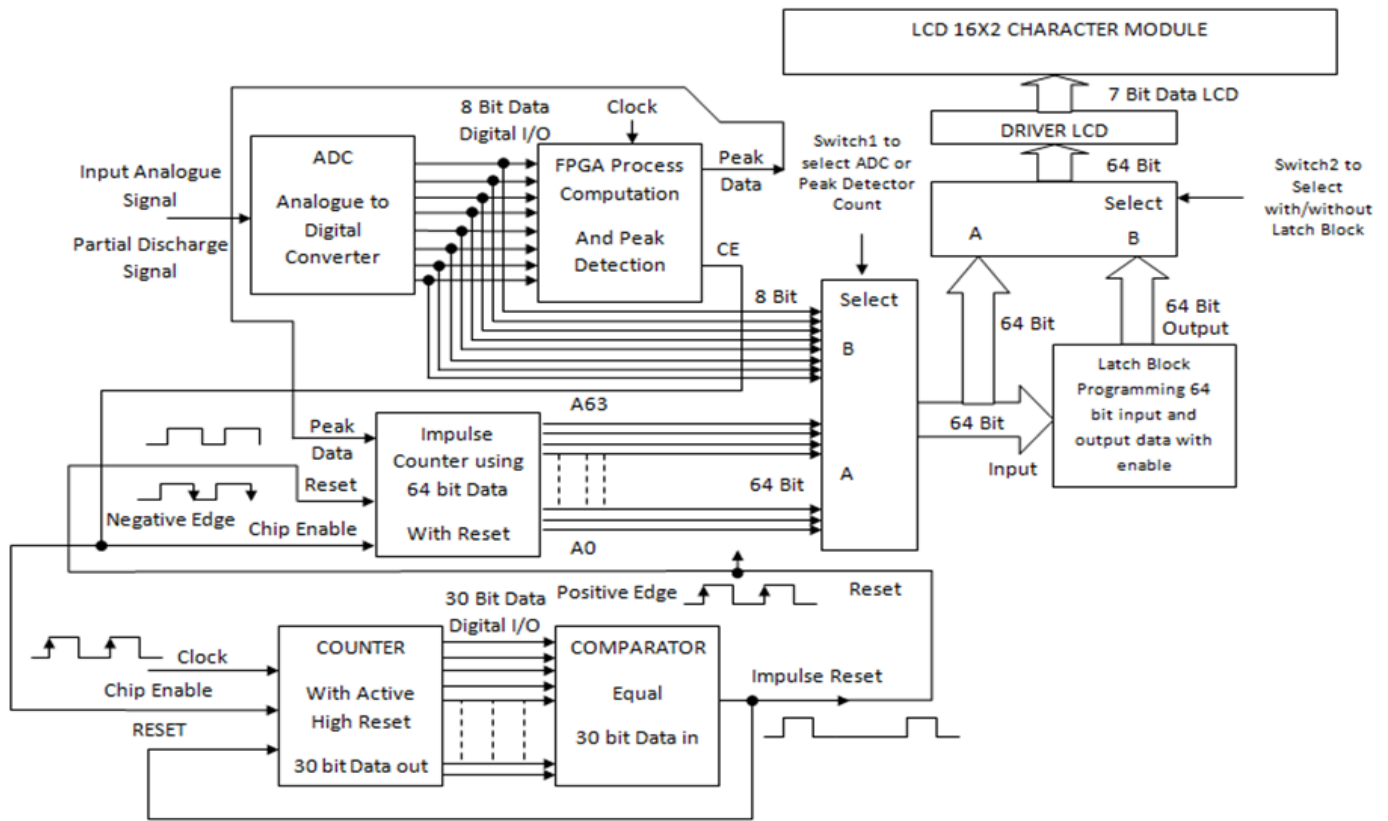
LCD 16X2 CHARACTER MODULE

7 Bit Data LCD

DRIVER LCD

64 Bit

Switch2 to Select with/without Latch Block

Select
A
B

8 Bit Data Digital I/O

Clock

Input Analogue Signal

Partial Discharge Signal

ADC

Analogue to Digital Converter

FPGA Process Computation

And Peak Detection

Peak Data

CE

Switch1 to select ADC or Peak Detector Count

8 Bit

Select

B

A

64 Bit

64 Bit Output

Latch Block Programming 64 bit input and output data with enable

64 Bit

Input

Peak Data

Reset

Negative Edge

Chip Enable

Impulse Counter using 64 bit Data

With Reset

A63

64 Bit

A0

Positive Edge

Reset

30 Bit Data Digital I/O

Clock

Chip Enable

RESET

COUNTER

With Active High Reset

30 bit Data out

COMPARATOR

Equal

30 bit Data in

Impulse Reset